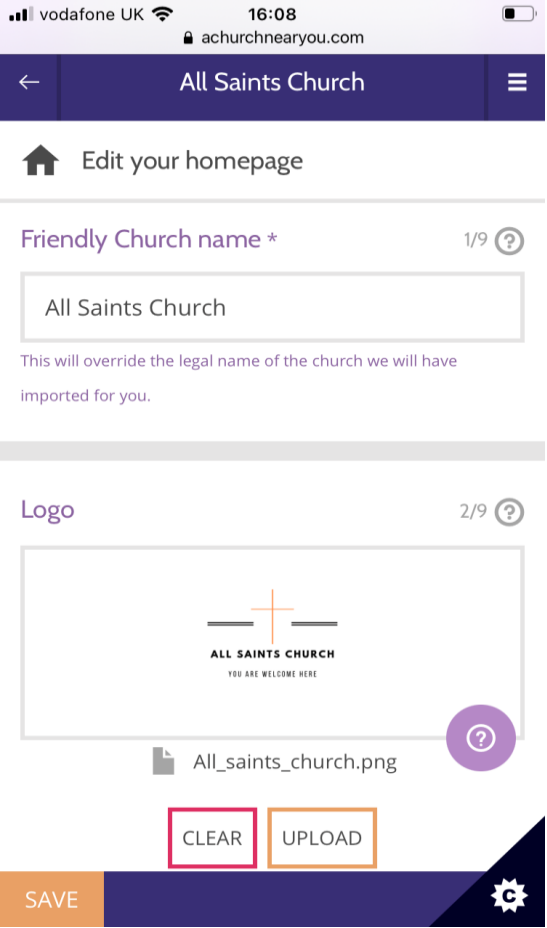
vodafone UK 16:08
achurchnearyou.com

All Saints Church

Edit your homepage

Friendly Church name * 1/9 ?

All Saints Church

This will override the legal name of the church we will have imported for you.

Logo 2/9 ?

ALL SAINTS CHURCH
YOU ARE WELCOME HERE

?

All_saints_church.png

CLEAR UPLOAD

SAVE

C